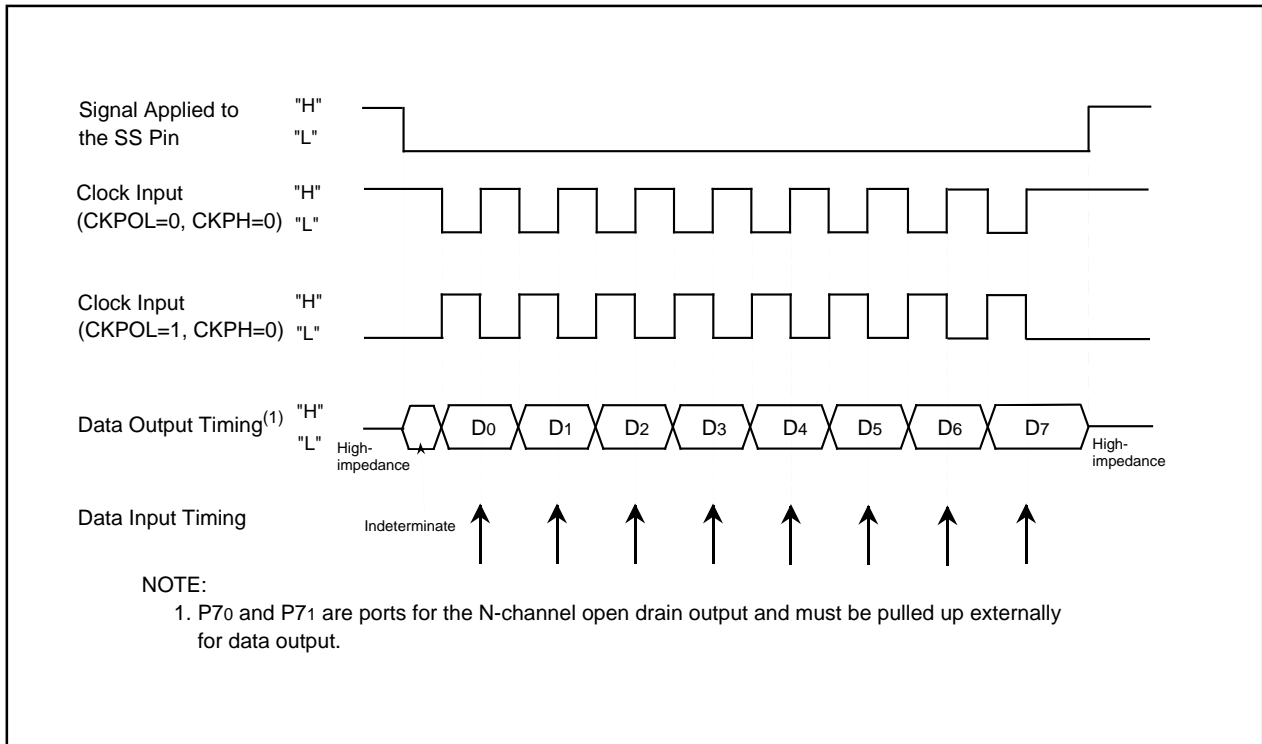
Signal Applied to the SS Pin "H" "L"

Clock Input (CKPOL=0, CKPH=0) "H" "L"

Clock Input (CKPOL=1, CKPH=0) "H" "L"

Data Output Timing$^{(1)}$ "H" "L" High-impedance $D_0$ $D_1$ $D_2$ $D_3$ $D_4$ $D_5$ $D_6$ $D_7$ High-impedance

Data Input Timing Indeterminate

NOTE:
1. $P7_0$ and $P7_1$ are ports for the N-channel open drain output and must be pulled up externally for data output.